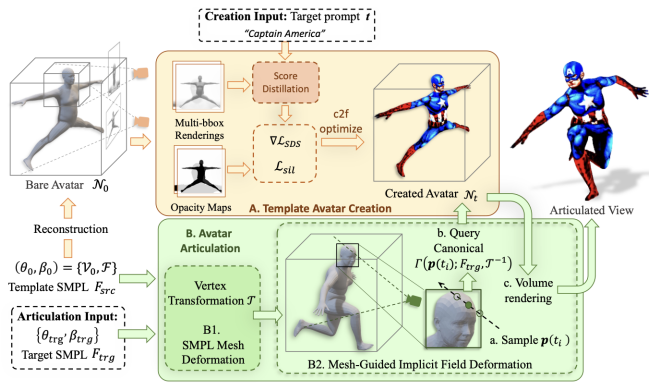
Creation Input: Target prompt $t$

"Captain America"

Score Distillation

Multi-bbox Renderings

$\nabla\mathcal{L}_{SDS}$

$\mathcal{L}_{sil}$

c2f optimize

Opacity Maps

A. Template Avatar Creation

Created Avatar $\mathcal{N}_t$

Bare Avatar $\mathcal{N}_0$

Articulated View

Reconstruction

B. Avatar Articulation

b. Query Canonical

$\Gamma(\boldsymbol{p}(t_i); F_{trg}, \mathcal{T}^{-1})$

$(\theta_0, \beta_0) = \{\mathcal{V}_0, \mathcal{F}\}$

Template SMPL $F_{src}$

Vertex Transformation $\mathcal{T}$

c. Volume rendering

Articulation Input: $\{\theta_{trg}, \beta_{trg}\}$

Target SMPL $F_{trg}$

B1. SMPL Mesh Deformation

a. Sample $\boldsymbol{p}(t_i)$

B2. Mesh-Guided Implicit Field Deformation